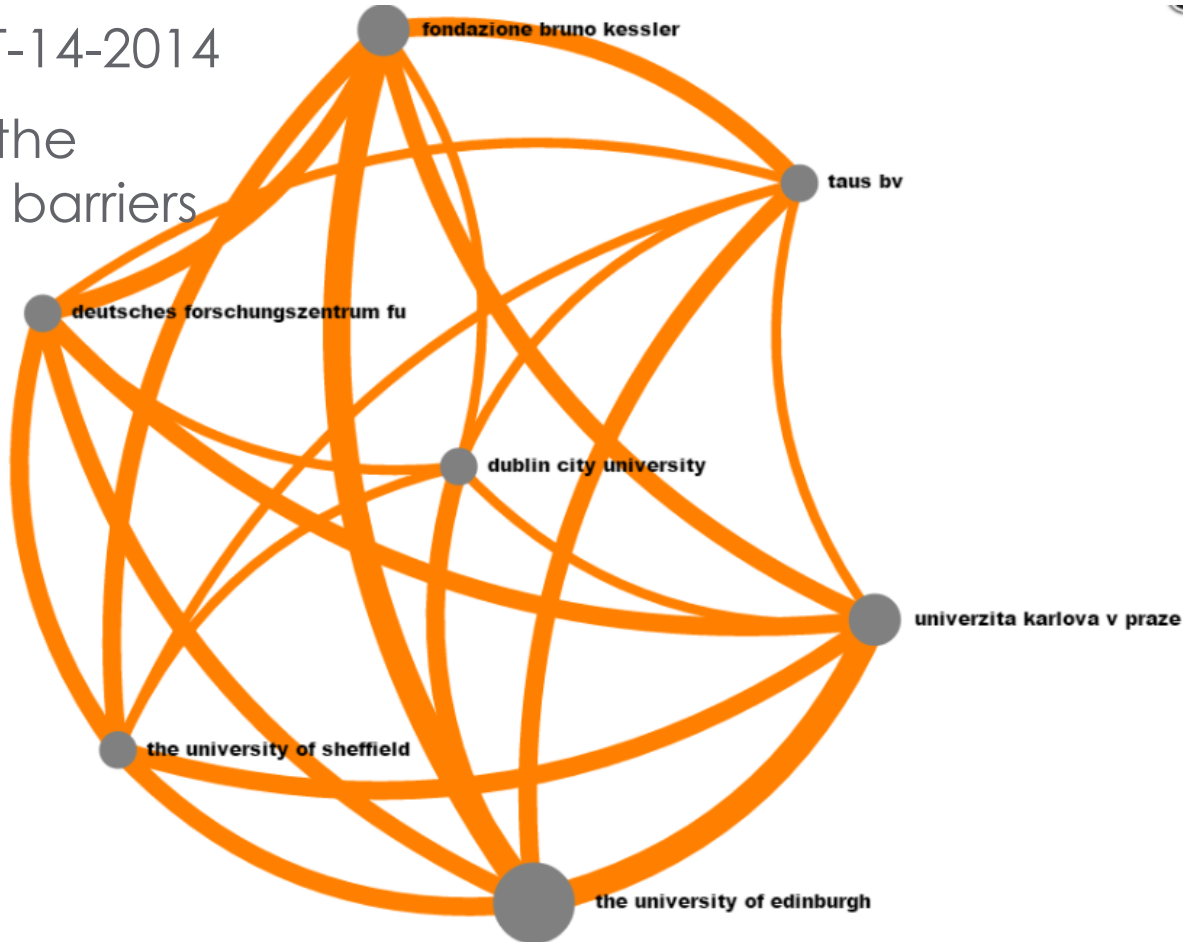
T-14-2014

the
barriers

fondazione bruno kessler

taus bv

deutsches forschungszentrum fu

dublin city university

univerzita karlova v praze

the university of sheffield

the university of edinburgh